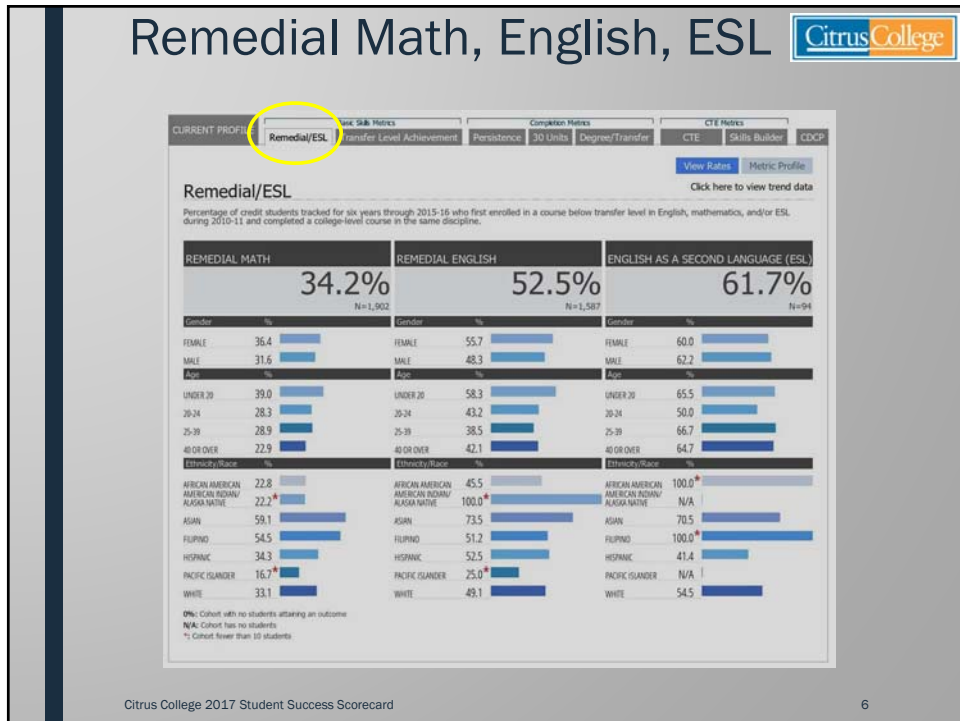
Remedial Math, English, ESL

Citrus College

CURRENT PROFILE | Basic Skills Metrics | Remedial/ESL | Transfer Level Achievement | Completion Metrics | Persistence | 30 Units | Degree/Transfer | CTE Metrics | CTE | Skills Builder | CDCP

View Rates | Metric Profile

Remedial/ESL

Click here to view trend data

Percentage of credit students tracked for six years through 2015-16 who first enrolled in a course below transfer level in English, mathematics, and/or ESL during 2010-11 and completed a college-level course in the same discipline.

REMEDIAL MATH
34.2%
N=1,902

| Gender | % |
|---|---|
| FEMALE | 36.4 |
| MALE | 31.6 |
| Age | % |
| UNDER 20 | 39.0 |
| 20-24 | 28.3 |
| 25-39 | 28.9 |
| 40 OR OVER | 22.9 |
| Ethnicity/Race | % |
| AFRICAN AMERICAN | 22.8 |
| AMERICAN INDIAN/ ALASKA NATIVE | 22.2* |
| ASIAN | 59.1 |
| FILIPINO | 54.5 |
| HISPANIC | 34.3 |
| PACIFIC ISLANDER | 16.7* |
| WHITE | 33.1 |

REMEDIAL ENGLISH
52.5%
N=1,587

| Gender | % |
|---|---|
| FEMALE | 55.7 |
| MALE | 48.3 |
| Age | % |
| UNDER 20 | 58.3 |
| 20-24 | 43.2 |
| 25-39 | 38.5 |
| 40 OR OVER | 42.1 |
| Ethnicity/Race | % |
| AFRICAN AMERICAN | 45.5 |
| AMERICAN INDIAN/ ALASKA NATIVE | 100.0* |
| ASIAN | 73.5 |
| FILIPINO | 51.2 |
| HISPANIC | 52.5 |
| PACIFIC ISLANDER | 25.0* |
| WHITE | 49.1 |

ENGLISH AS A SECOND LANGUAGE (ESL)
61.7%
N=94

| Gender | % |
|---|---|
| FEMALE | 60.0 |
| MALE | 62.2 |
| Age | % |
| UNDER 20 | 65.5 |
| 20-24 | 50.0 |
| 25-39 | 66.7 |
| 40 OR OVER | 64.7 |
| Ethnicity/Race | % |
| AFRICAN AMERICAN | 100.0* |
| AMERICAN INDIAN/ ALASKA NATIVE | N/A |
| ASIAN | 70.5 |
| FILIPINO | 100.0* |
| HISPANIC | 41.4 |
| PACIFIC ISLANDER | N/A |
| WHITE | 54.5 |

0%: Cohort with no students attaining an outcome
N/A: Cohort has no students
*: Cohort fewer than 10 students

Citrus College 2017 Student Success Scorecard

6